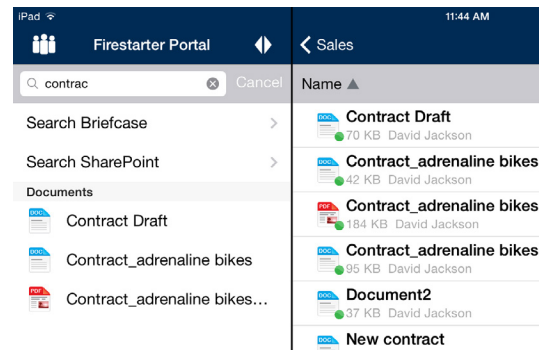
iPad

Firestarter Portal

contrac

Cancel

Search Briefcase

Search SharePoint

Documents

DOC Contract Draft

DOC Contract_adrenaline bikes

PDF Contract_adrenaline bikes...

11:44 AM

Sales

Name ▲

DOC Contract Draft
70 KB David Jackson

DOC Contract_adrenaline bikes
42 KB David Jackson

PDF Contract_adrenaline bikes
184 KB David Jackson

DOC Contract_adrenaline bikes
95 KB David Jackson

DOC Document2
37 KB David Jackson

DOC New contract